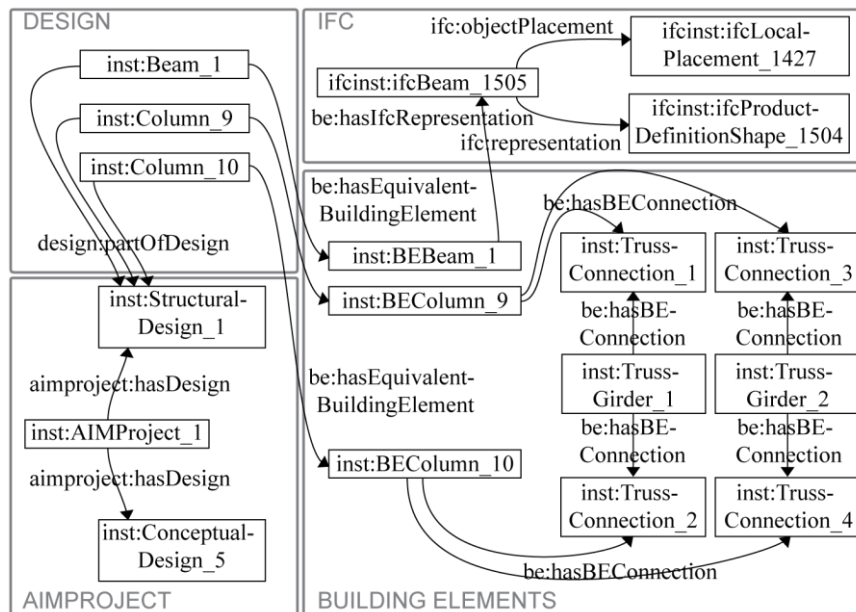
DESIGN

inst:Beam_1

inst:Column_9

inst:Column_10

design:partOfDesign

IFC

ifc:objectPlacement

ifcinst:ifcBeam_1505

ifcinst:ifcLocal-Placement_1427

be:hasIfcRepresentation

ifc:representation

ifcinst:ifcProduct-DefinitionShape_1504

be:hasEquivalent-BuildingElement

be:hasBEConnection

inst:BEBeam_1

inst:BEColumn_9

inst:Truss-Connection_1

inst:Truss-Connection_3

be:hasBE-Connection

be:hasBE-Connection

inst:Structural-Design_1

aimproject:hasDesign

inst:AIMProject_1

aimproject:hasDesign

inst:Conceptual-Design_5

be:hasEquivalent-BuildingElement

inst:BEColumn_10

inst:Truss-Girder_1

inst:Truss-Girder_2

be:hasBE-Connection

be:hasBE-Connection

inst:Truss-Connection_2

inst:Truss-Connection_4

be:hasBEConnection

AIMPROJECT

BUILDING ELEMENTS